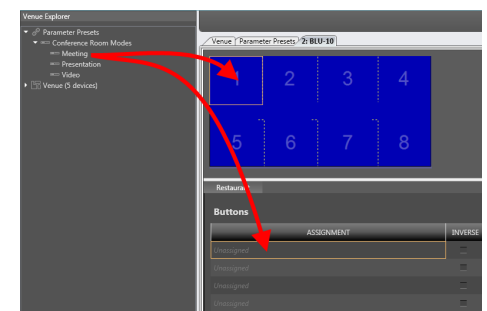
Venue Explorer
Parameter Presets
Conference Room Modes
Meeting
Presentation
Video
Venue (5 devices)

Venue | Parameter Presets | 2: BLU-10

1 2 3 4
5 6 7 8

Restaura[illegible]

Buttons

| ASSIGNMENT | INVERSE |
|---|---|
| Unassigned | |
| Unassigned | |
| Unassigned | |
| Unassigned | |